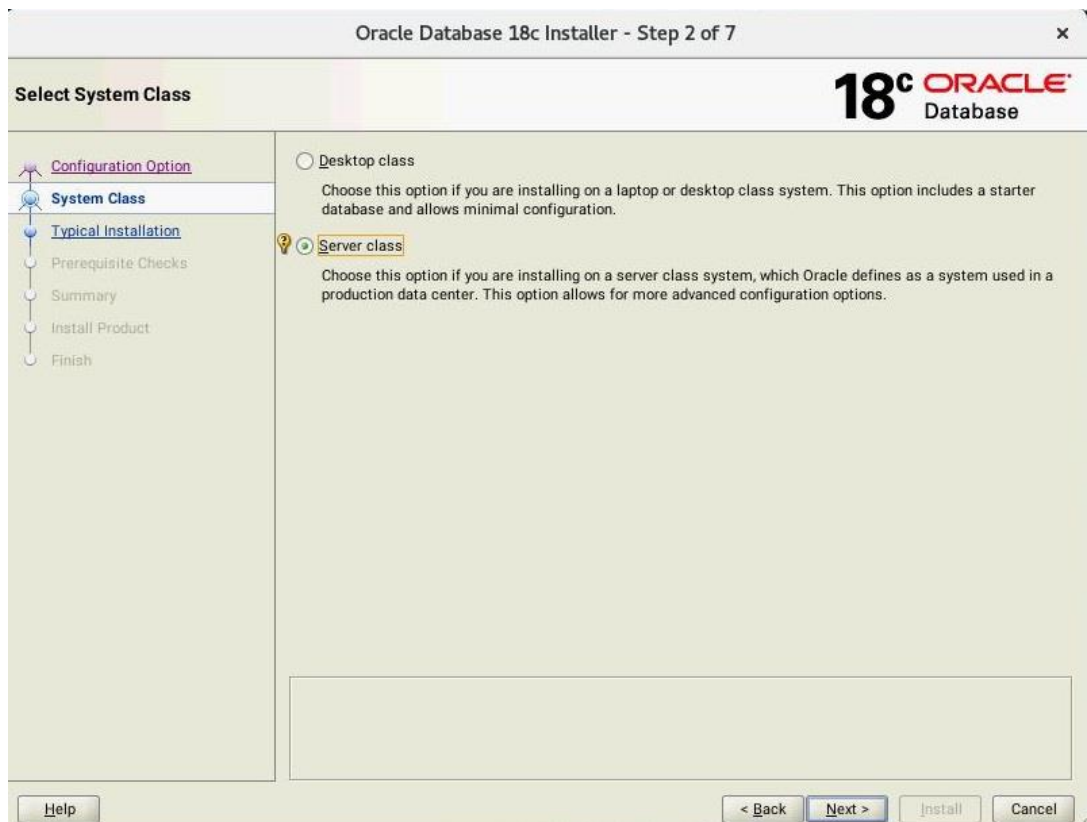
Oracle Database 18c Installer - Step 2 of 7

×

Select System Class

18c ORACLE Database

Configuration Option
System Class
Typical Installation
Prerequisite Checks
Summary
Install Product
Finish

Desktop class

Choose this option if you are installing on a laptop or desktop class system. This option includes a starter database and allows minimal configuration.

Server class

Choose this option if you are installing on a server class system, which Oracle defines as a system used in a production data center. This option allows for more advanced configuration options.

Help

< Back

Next >

Install

Cancel